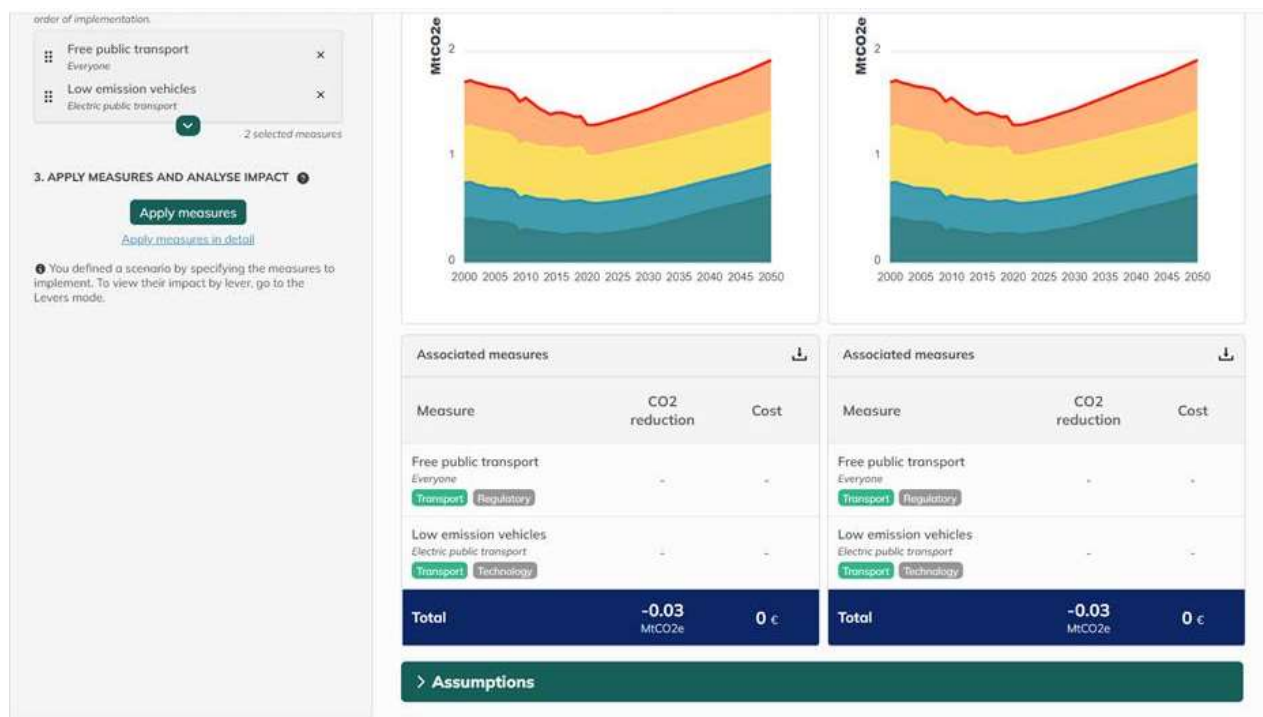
order of implementation.

Free public transport
Everyone
×

Low emission vehicles
Electric public transport
×

2 selected measures

3. APPLY MEASURES AND ANALYSE IMPACT

Apply measures

Apply measures in detail

You defined a scenario by specifying the measures to implement. To view their impact by lever, go to the Levers mode.

MtCO2e
2
1
0
2000 2005 2010 2015 2020 2025 2030 2035 2040 2045 2050

MtCO2e
2
1
0
2000 2005 2010 2015 2020 2025 2030 2035 2040 2045 2050

Associated measures

| Measure | CO2 reduction | Cost |
|---|---|---|
| Free public transport Everyone Transport Regulatory | - | - |
| Low emission vehicles Electric public transport Transport Technology | - | - |
| Total | -0.03 MtCO2e | 0 € |

Associated measures

| Measure | CO2 reduction | Cost |
|---|---|---|
| Free public transport Everyone Transport Regulatory | - | - |
| Low emission vehicles Electric public transport Transport Technology | - | - |
| Total | -0.03 MtCO2e | 0 € |

> Assumptions